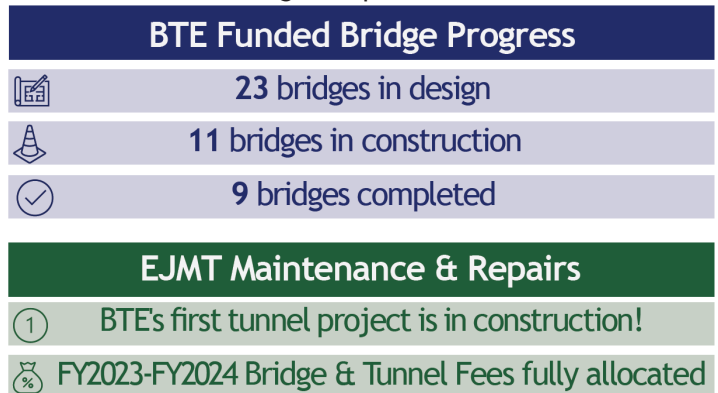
BTE Funded Bridge Progress

23 bridges in design

11 bridges in construction

9 bridges completed

EJMT Maintenance & Repairs

BTE's first tunnel project is in construction!

FY2023-FY2024 Bridge & Tunnel Fees fully allocated